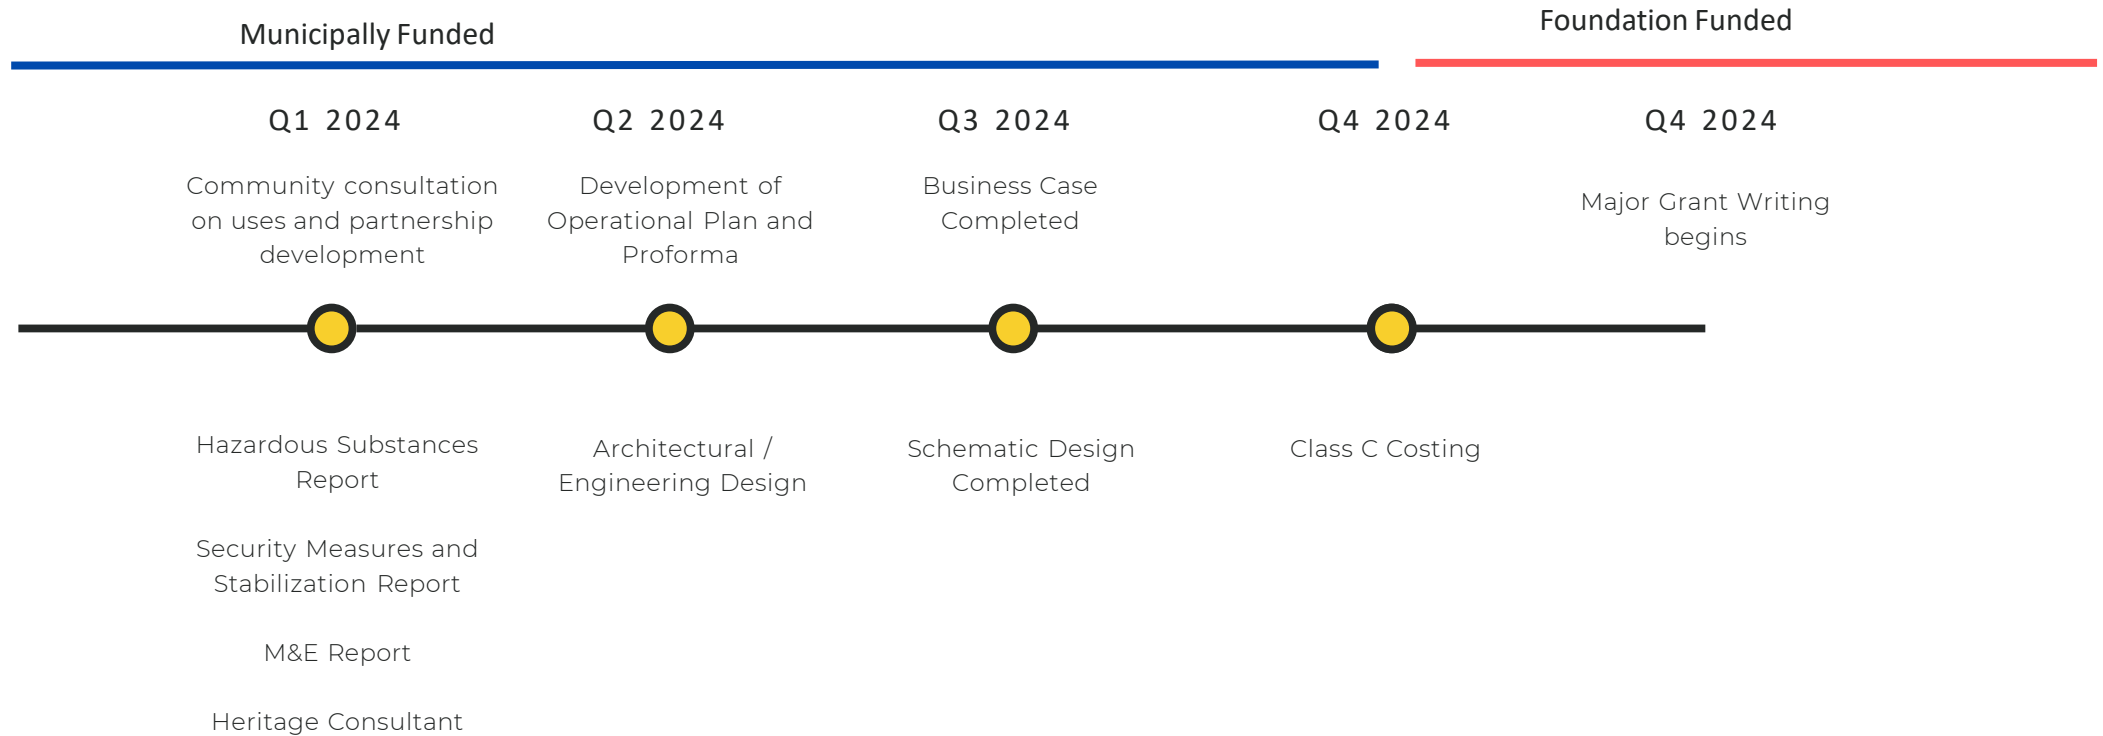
Municipally Funded

Foundation Funded

Q1 2024

Community consultation on uses and partnership development

Q2 2024

Development of Operational Plan and Proforma

Q3 2024

Business Case Completed

Q4 2024

Q4 2024

Major Grant Writing begins

Hazardous Substances Report

Security Measures and Stabilization Report

M&E Report

Heritage Consultant

Architectural / Engineering Design

Schematic Design Completed

Class C Costing